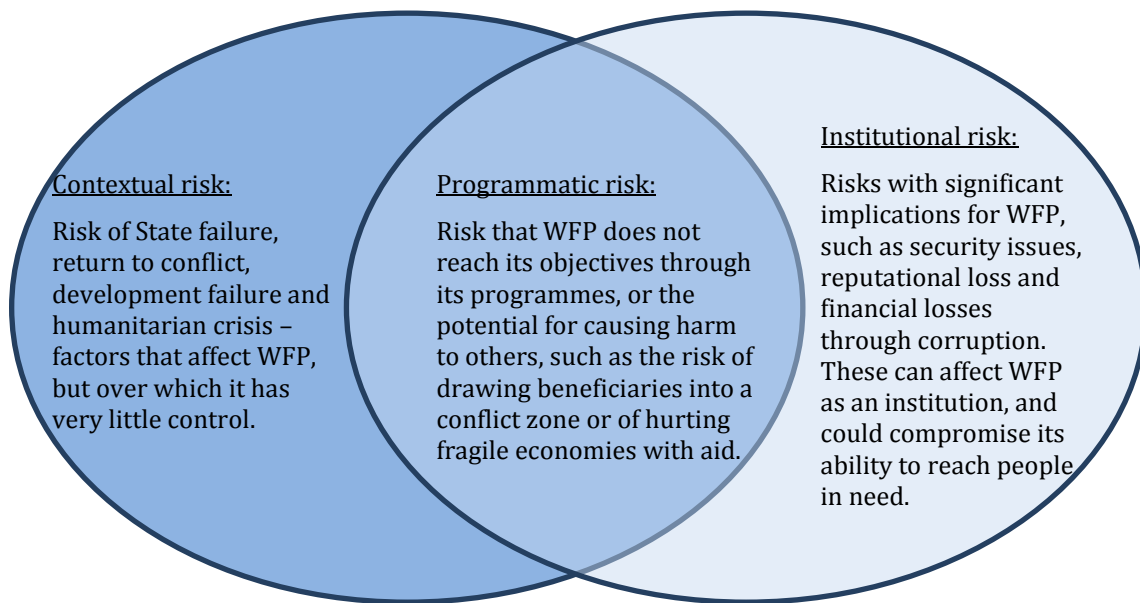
Contextual risk:

Risk of State failure, return to conflict, development failure and humanitarian crisis – factors that affect WFP, but over which it has very little control.

Programmatic risk:

Risk that WFP does not reach its objectives through its programmes, or the potential for causing harm to others, such as the risk of drawing beneficiaries into a conflict zone or of hurting fragile economies with aid.

Institutional risk:

Risks with significant implications for WFP, such as security issues, reputational loss and financial losses through corruption. These can affect WFP as an institution, and could compromise its ability to reach people in need.